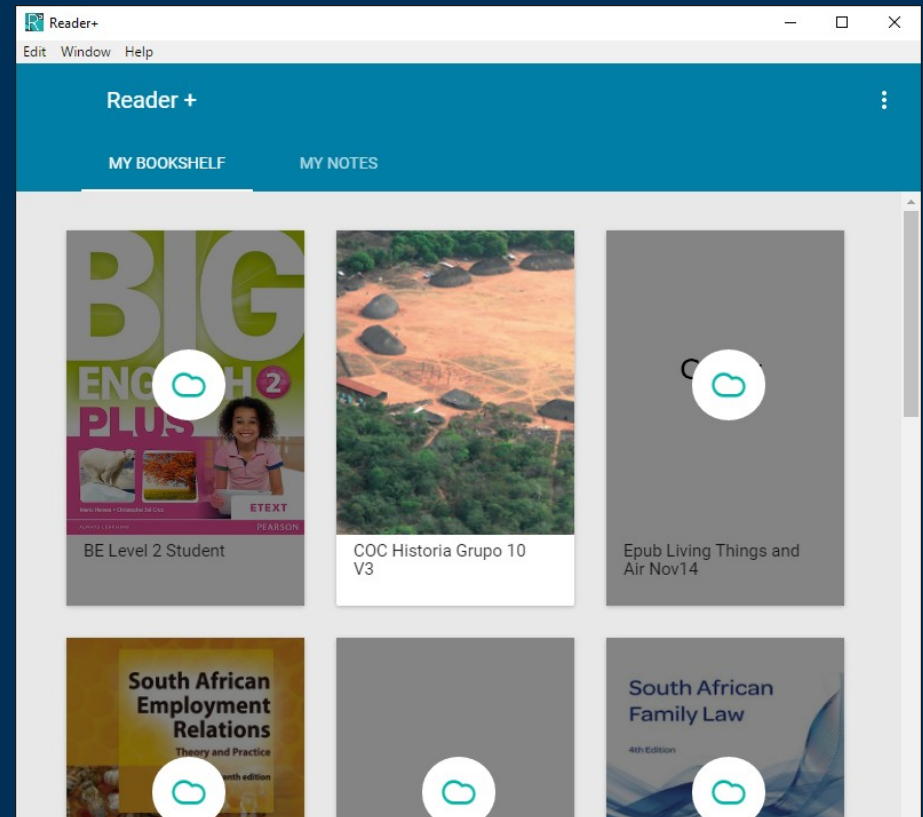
Reader+

Edit Window Help

Reader +

MY BOOKSHELF MY NOTES

BIG ENGLISH PLUS 2

ETEXT

PEARSON

BE Level 2 Student

COC Historia Grupo 10 V3

C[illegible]

Epub Living Things and Air Nov14

South African Employment Relations

Theory and Practice

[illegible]nth edition

South African Family Law

4th Edition